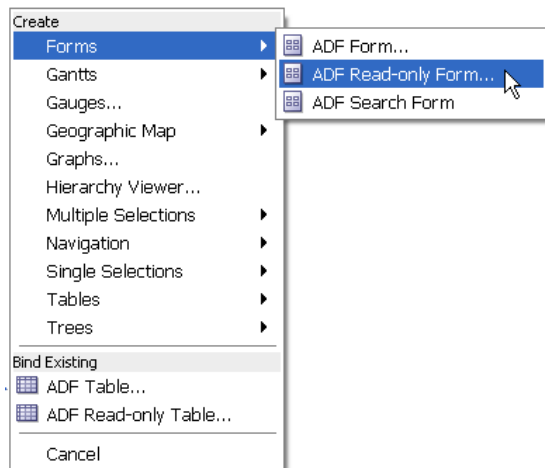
Create
Forms
Gantts
Gauges...
Geographic Map
Graphs...
Hierarchy Viewer...
Multiple Selections
Navigation
Single Selections
Tables
Trees

ADF Form...
ADF Read-only Form...
ADF Search Form

Bind Existing
ADF Table...
ADF Read-only Table...

Cancel